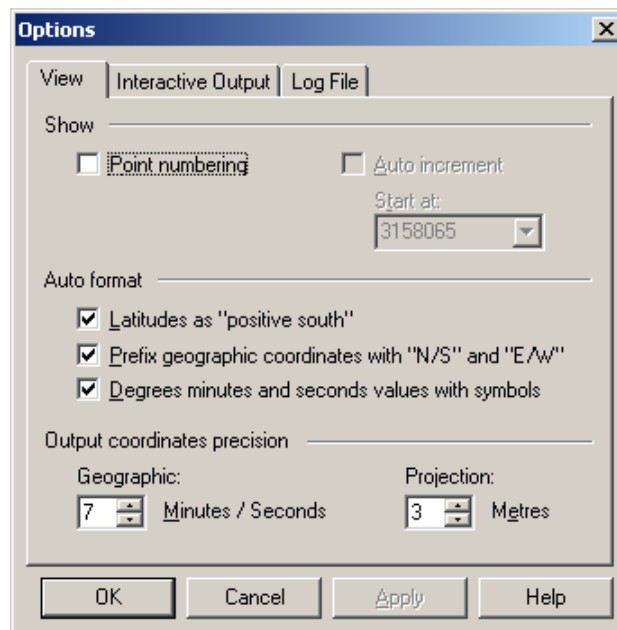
Options

View | Interactive Output | Log File

Show

Point numbering

Auto increment

Start at:

3158065

Auto format

Latitudes as "positive south"

Prefix geographic coordinates with "N/S" and "E/W"

Degrees minutes and seconds values with symbols

Output coordinates precision

Geographic:

7 Minutes / Seconds

Projection:

3 Metres

OK | Cancel | Apply | Help